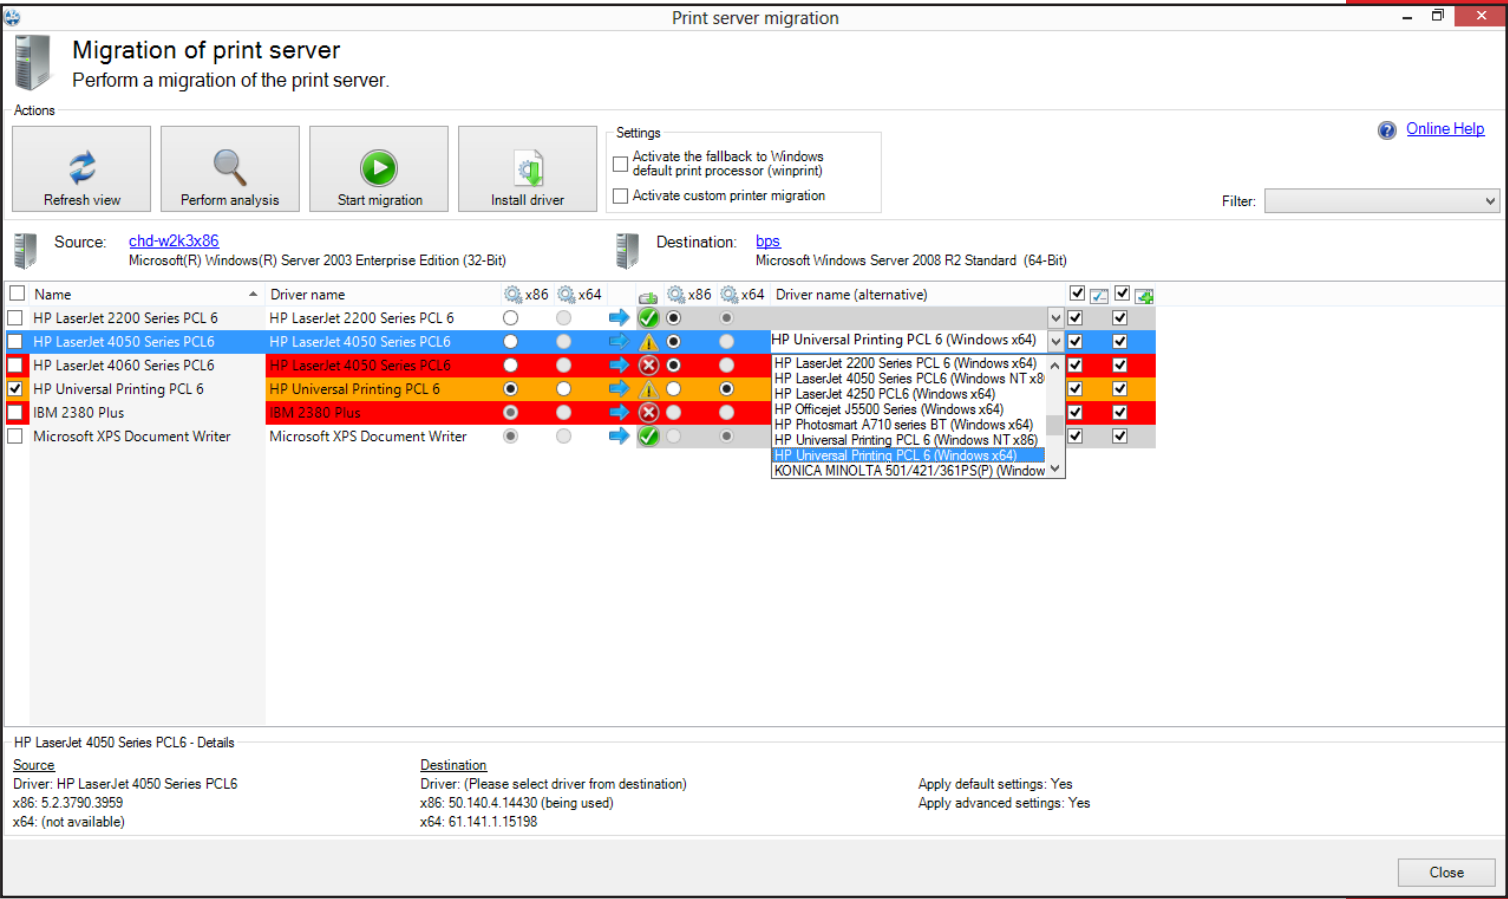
Print server migration

Migration of print server
Perform a migration of the print server.

Actions

Refresh view
Perform analysis
Start migration
Install driver

Settings
Activate the fallback to Windows default print processor (winprint)
Activate custom printer migration

Online Help

Filter:

Source: chd-w2k3x86
Microsoft(R) Windows(R) Server 2003 Enterprise Edition (32-Bit)

Destination: bps
Microsoft Windows Server 2008 R2 Standard (64-Bit)

| Name | Driver name | x86 | x64 | x86 | x64 | Driver name (alternative) |
|---|---|---|---|---|---|---|
| HP LaserJet 2200 Series PCL 6 | HP LaserJet 2200 Series PCL 6 | | | | | |
| HP LaserJet 4050 Series PCL6 | HP LaserJet 4050 Series PCL6 | | | | | HP Universal Printing PCL 6 (Windows x64) |
| HP LaserJet 4060 Series PCL6 | HP LaserJet 4050 Series PCL6 | | | | | |
| HP Universal Printing PCL 6 | HP Universal Printing PCL 6 | | | | | |
| IBM 2380 Plus | IBM 2380 Plus | | | | | |
| Microsoft XPS Document Writer | Microsoft XPS Document Writer | | | | | |

HP LaserJet 2200 Series PCL 6 (Windows x64)
HP LaserJet 4050 Series PCL6 (Windows NT x8
HP LaserJet 4250 PCL6 (Windows x64)
HP Officejet J5500 Series (Windows x64)
HP Photosmart A710 series BT (Windows x64)
HP Universal Printing PCL 6 (Windows NT x86)
HP Universal Printing PCL 6 (Windows x64)
KONICA MINOLTA 501/421/361PS(P) (Window

HP LaserJet 4050 Series PCL6 - Details

Source
Driver: HP LaserJet 4050 Series PCL6
x86: 5.2.3790.3959
x64: (not available)

Destination
Driver: (Please select driver from destination)
x86: 50.140.4.14430 (being used)
x64: 61.141.1.15198

Apply default settings: Yes
Apply advanced settings: Yes

Close